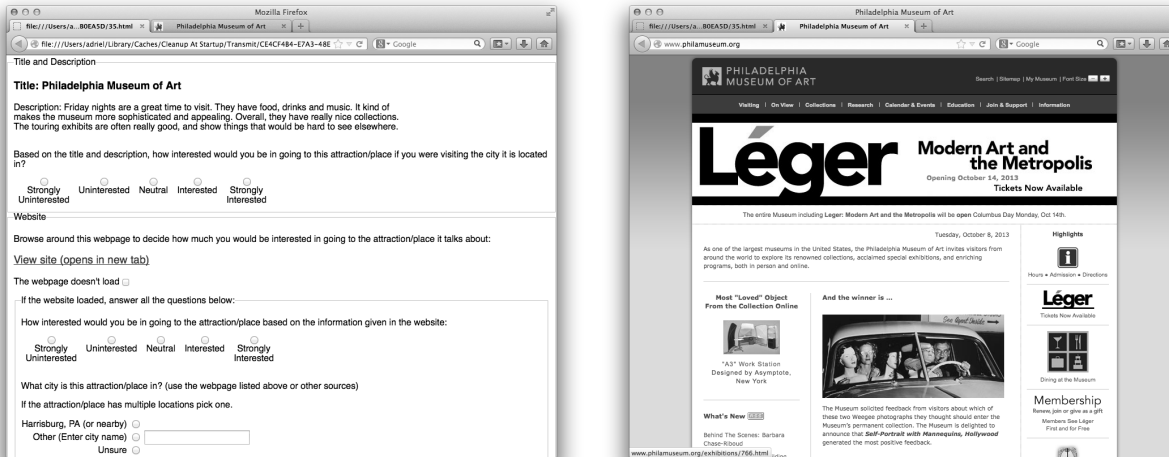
Mozilla Firefox

file:///Users/a...B0EA5D/35.html × | Philadelphia Museum of Art × | +

file:///Users/adriel/Library/Caches/Cleanup At Startup/Transmit/CE4CF484-E7A3-48E

Google

Title and Description

Title: Philadelphia Museum of Art

Description: Friday nights are a great time to visit. They have food, drinks and music. It kind of makes the museum more sophisticated and appealing. Overall, they have really nice collections. The touring exhibits are often really good, and show things that would be hard to see elsewhere.

Based on the title and description, how interested would you be in going to this attraction/place if you were visiting the city it is located in?

Strongly Uninterested | Uninterested | Neutral | Interested | Strongly Interested

Website

Browse around this webpage to decide how much you would be interested in going to the attraction/place it talks about:

View site (opens in new tab)

The webpage doesn't load

If the website loaded, answer all the questions below:

How interested would you be in going to the attraction/place based on the information given in the website:

Strongly Uninterested | Uninterested | Neutral | Interested | Strongly Interested

What city is this attraction/place in? (use the webpage listed above or other sources)

If the attraction/place has multiple locations pick one.

Harrisburg, PA (or nearby)
Other (Enter city name)
Unsure

Philadelphia Museum of Art

file:///Users/a...B0EA5D/35.html × | Philadelphia Museum of Art × | +

www.philamuseum.org

Google

PHILADELPHIA MUSEUM OF ART

Search | Sitemap | My Museum | Font Size

Visiting | On View | Collections | Research | Calendar & Events | Education | Join & Support | Information

Léger

Modern Art and the Metropolis

Opening October 14, 2013

Tickets Now Available

The entire Museum including Leger: Modern Art and the Metropolis will be open Columbus Day Monday, Oct 14th.

Tuesday, October 8, 2013

As one of the largest museums in the United States, the Philadelphia Museum of Art invites visitors from around the world to explore its renowned collections, acclaimed special exhibitions, and enriching programs, both in person and online.

Most "Loved" Object From the Collection Online

"A3" Work Station Designed by Asymptote, New York

And the winner is ...

The Museum solicited feedback from visitors about which of these two Weegee photographs they thought should enter the Museum's permanent collection. The Museum is delighted to announce that Self-Portrait with Mannequins, Hollywood generated the most positive feedback.

What's New

Behind The Scenes: Barbara Chase-Riboud

www.philamuseum.org/exhibitions/766.html

Highlights

Hours • Admission • Directions

Léger

Tickets Now Available

Dining at the Museum

Membership

Renew, join or give as a gift

Members See Léger First and for Free